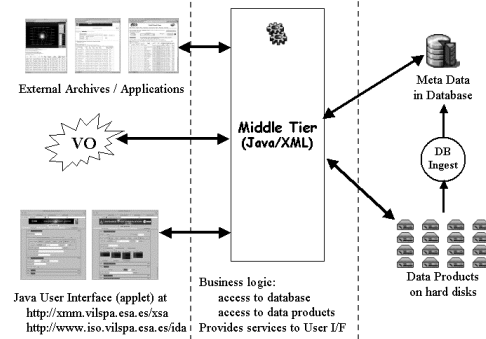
External Archives / Applications

VO

Middle Tier
(Java/XML)

Meta Data
in Database

DB
Ingest

Data Products
on hard disks

Java User Interface (applet) at
http://xmm.vilspa.esa.es/xsa
http://www.iso.vilspa.esa.es/ida

Business logic:
access to database
access to data products
Provides services to User I/F